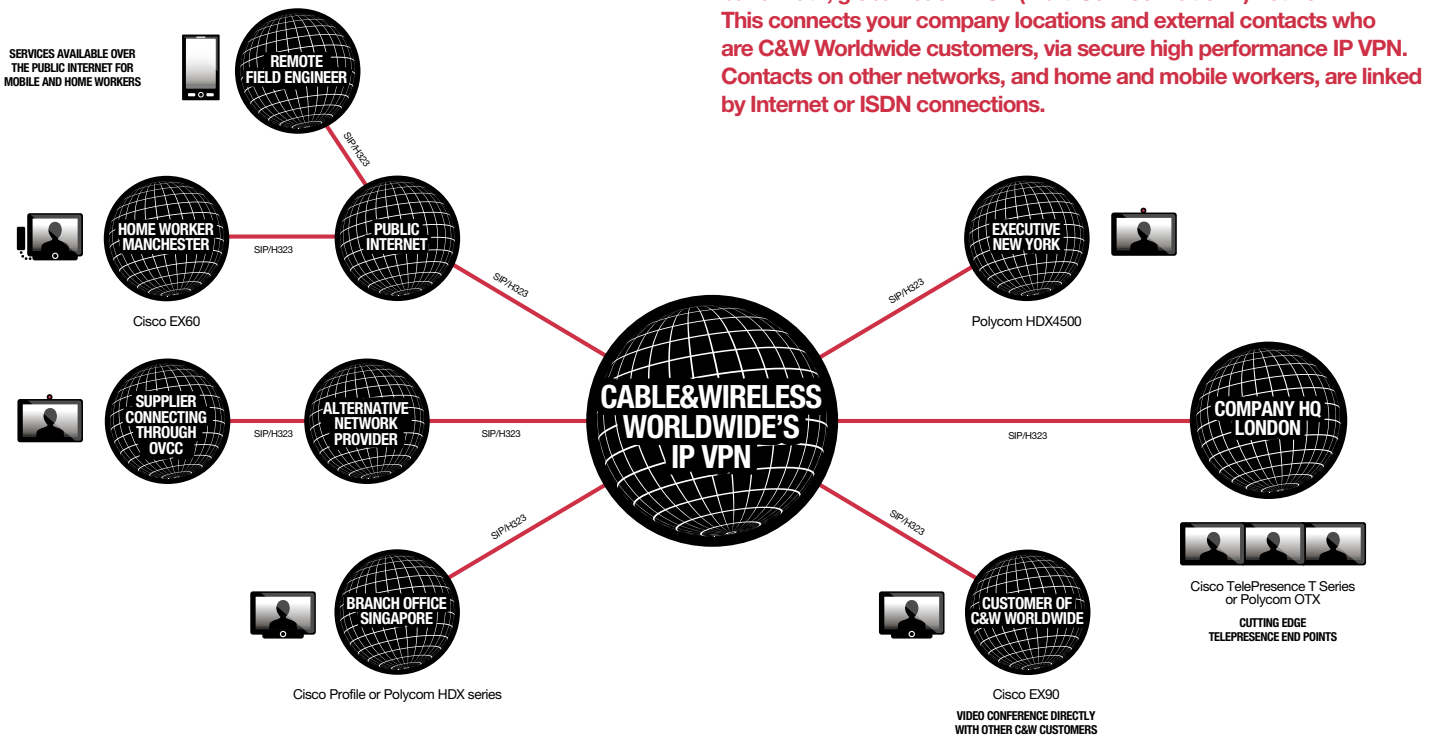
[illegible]
This connects your company locations and external contacts who are C&W Worldwide customers, via secure high performance IP VPN. Contacts on other networks, and home and mobile workers, are linked by Internet or ISDN connections.

SERVICES AVAILABLE OVER THE PUBLIC INTERNET FOR MOBILE AND HOME WORKERS

REMOTE FIELD ENGINEER

SIP/H323

HOME WORKER MANCHESTER

SIP/H323

PUBLIC INTERNET

Cisco EX60

SIP/H323

EXECUTIVE NEW YORK

SIP/H323

Polycom HDX4500

SUPPLIER CONNECTING THROUGH OVCC

SIP/H323

ALTERNATIVE NETWORK PROVIDER

SIP/H323

CABLE&WIRELESS WORLDWIDE'S IP VPN

SIP/H323

COMPANY HQ LONDON

SIP/H323

SIP/H323

Cisco TelePresence T Series or Polycom OTX

CUTTING EDGE TELEPRESENCE END POINTS

BRANCH OFFICE SINGAPORE

Cisco Profile or Polycom HDX series

CUSTOMER OF C&W WORLDWIDE

Cisco EX90

VIDEO CONFERENCE DIRECTLY WITH OTHER C&W CUSTOMERS